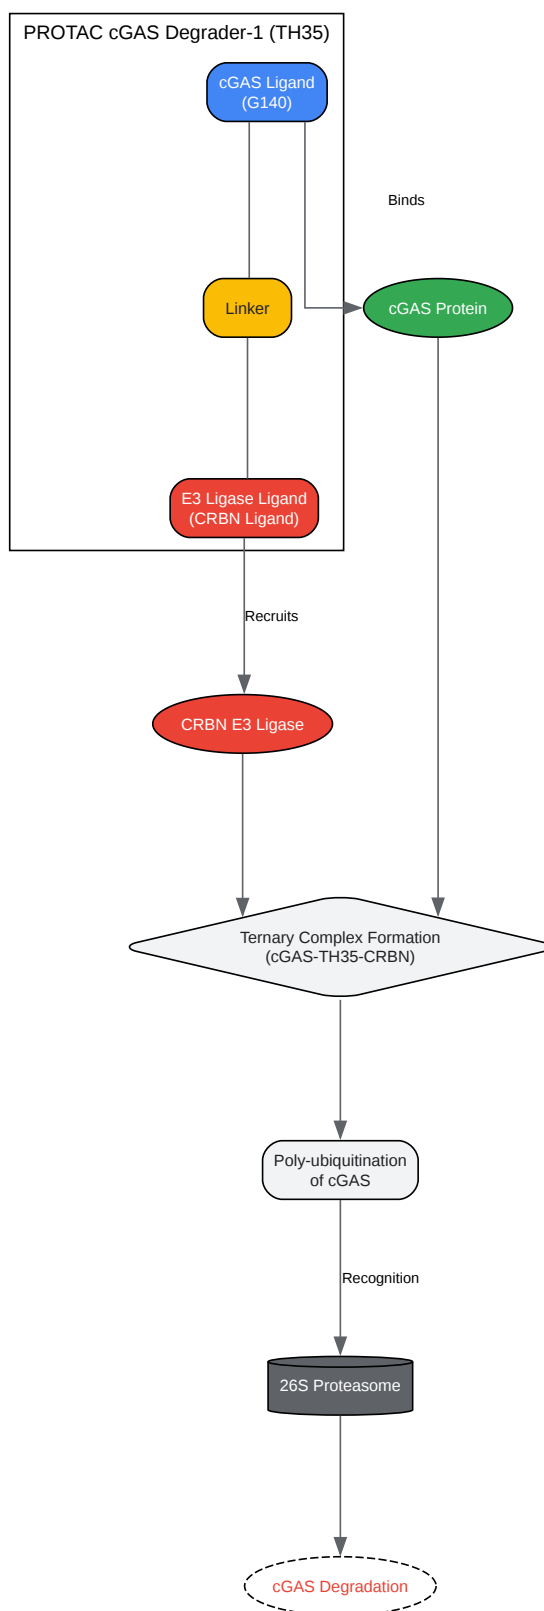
PROTAC cGAS Degrader-1 (TH35)

cGAS Ligand (G140)

Binds

Linker

cGAS Protein

E3 Ligase Ligand (CRBN Ligand)

Recruits

CRBN E3 Ligase

Ternary Complex Formation (cGAS-TH35-CRBN)

Poly-ubiquitination of cGAS

Recognition

26S Proteasome

cGAS Degradation